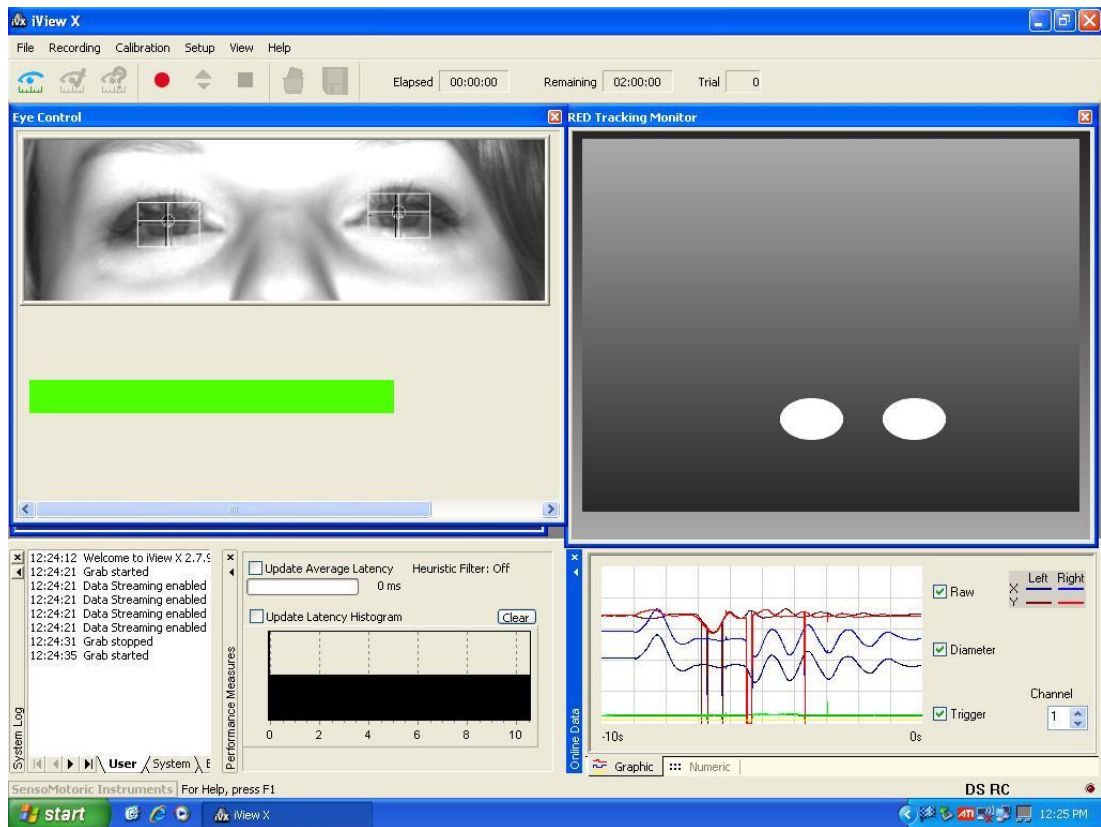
iView X

File Recording Calibration Setup View Help

Elapsed 00:00:00 Remaining 02:00:00 Trial 0

Eye Control

RED Tracking Monitor

12:24:12 Welcome to iView X 2.7.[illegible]
12:24:21 Grab started
12:24:21 Data Streaming enabled
12:24:21 Data Streaming enabled
12:24:21 Data Streaming enabled
12:24:21 Data Streaming enabled
12:24:31 Grab stopped
12:24:35 Grab started

System Log

User System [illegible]

Update Average Latency Heuristic Filter: Off
0 ms

Update Latency Histogram Clear

0 2 4 6 8 10

Performance Measures

Online Data

-10s 0s

Raw

Left Right
X
Y

Diameter

Trigger

Channel
1

Graphic Numeric

SensoMotoric Instruments For Help, press F1

DS RC

start iView X

12:25 PM